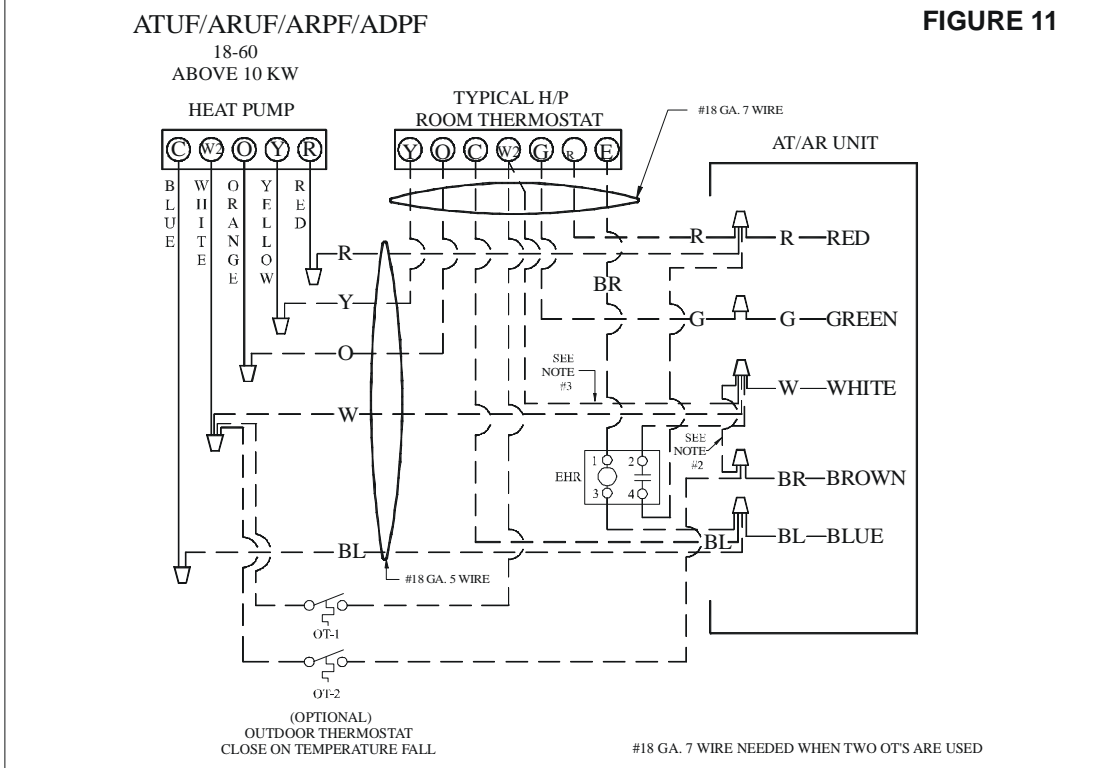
ATUF/ARUF/ARPF/ADPF
18-60
ABOVE 10 KW

FIGURE 11

HEAT PUMP

C W2 O Y R

BLUE WHITE ORANGE YELLOW RED

TYPICAL H/P
ROOM THERMOSTAT

Y O C W2 G R E

#18 GA. 7 WIRE

AT/AR UNIT

R
Y
O
W
BL

R R RED

BR

G G GREEN

SEE NOTE #3

W WHITE

SEE NOTE #2

EHR
1 2
3 4

BR BROWN

BL BL BLUE

#18 GA. 5 WIRE

OT-1

OT-2

(OPTIONAL)
OUTDOOR THERMOSTAT
CLOSE ON TEMPERATURE FALL

#18 GA. 7 WIRE NEEDED WHEN TWO OT'S ARE USED